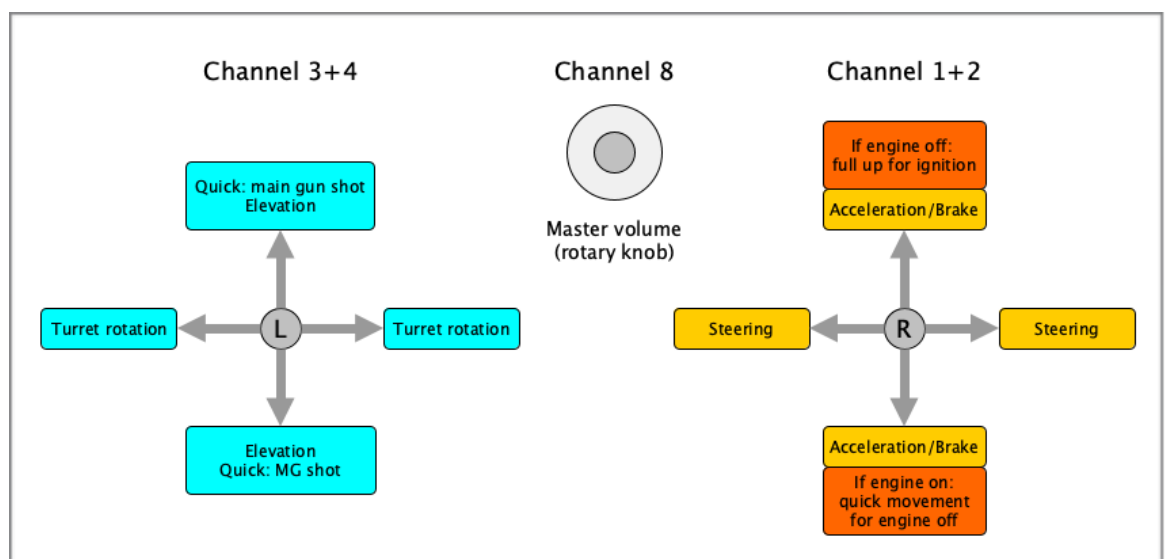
Channel 3+4

Quick: main gun shot
Elevation

Turret rotation

L

Turret rotation

Elevation
Quick: MG shot

Channel 8

Master volume
(rotary knob)

Channel 1+2

If engine off:
full up for ignition

Acceleration/Brake

Steering

R

Steering

Acceleration/Brake

If engine on:
quick movement
for engine off